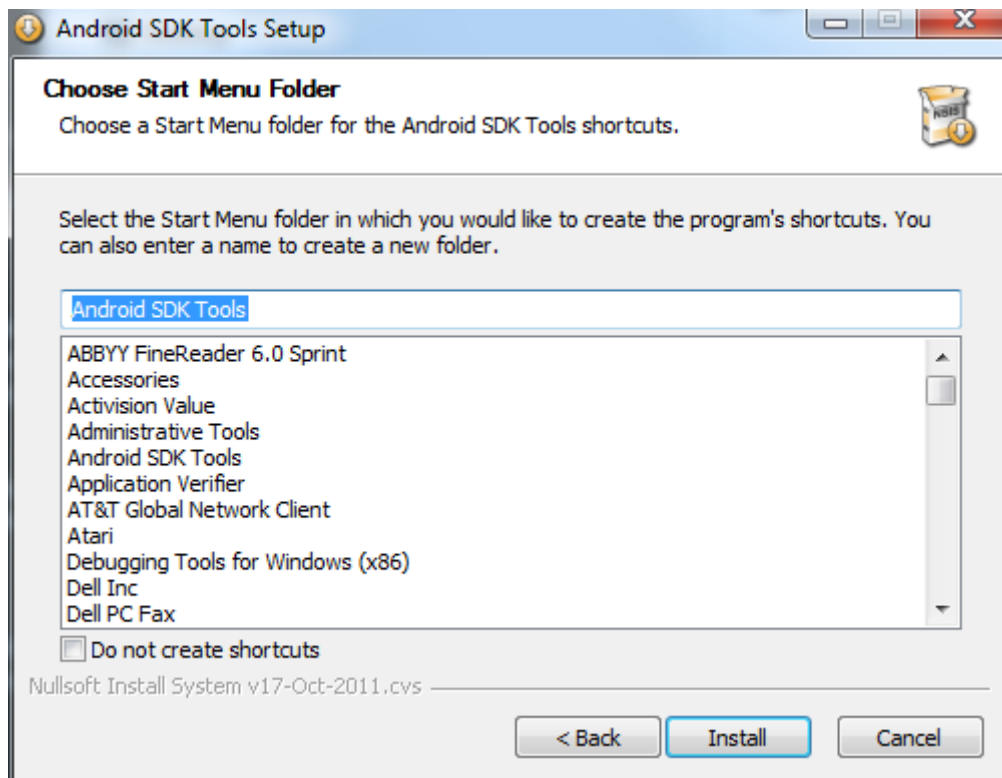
Android SDK Tools Setup

Choose Start Menu Folder
Choose a Start Menu folder for the Android SDK Tools shortcuts.

NSIS

Select the Start Menu folder in which you would like to create the program's shortcuts. You can also enter a name to create a new folder.

Android SDK Tools

ABBYY FineReader 6.0 Sprint
Accessories
Activision Value
Administrative Tools
Android SDK Tools
Application Verifier
AT&T Global Network Client
Atari
Debugging Tools for Windows (x86)
Dell Inc
Dell PC Fax

Do not create shortcuts

Nullsoft Install System v17-Oct-2011.cvs

< Back
Install
Cancel